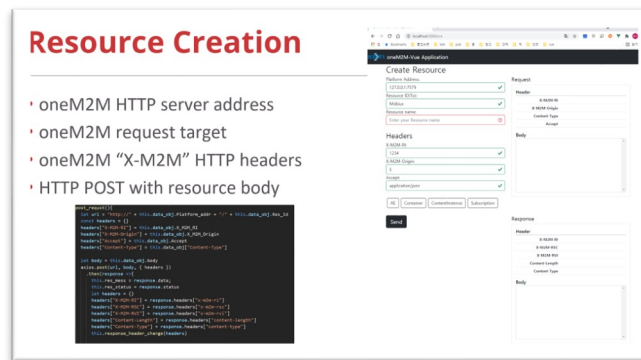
Resource Creation

oneM2M HTTP server address
oneM2M request target
oneM2M "X-M2M" HTTP headers
HTTP POST with resource body

post_request(){
let url = "http://" + this.data_obj.Platform_addr + "/" + this.data_obj.Res_Id
const headers = {}
headers["X-M2M-RI"] = this.data_obj.X_M2M_RI
headers["X-M2M-Origin"] = this.data_obj.X_M2M_Origin
headers["Accept"] = this.data_obj.Accept
headers["Content-Type"] = this.data_obj["Content-Type"]

let body = this.data_obj.body
axios.post(url, body, { headers })
.then(response => {
this.res_mess = response.data;
this.res_status = response.status
let headers = {}
headers["X-M2M-RI"] = response.headers["x-m2m-ri"]
headers["X-M2M-RSC"] = response.headers["x-m2m-rsc"]
headers["X-M2M-RVI"] = response.headers["x-m2m-rvi"]
headers["Content-Length"] = response.headers["content-length"]
headers["Content-Type"] = response.headers["content-type"]
this.response_header_change(headers)

oneM2M-Vue Application
Create Resource
Platform Address
127.0.0.1:7579
Resource ID/Path
Mobius
Resource name
Enter your Resource name
Headers
X-M2M-RI
1234
X-M2M-Origin
S
Accept
application/json
AE Container ContentInstance Subscription
Send
Request
Header
X-M2M-RI
X-M2M-Origin
Content-Type
Accept
Body
Response
Header
X-M2M-RI
X-M2M-RSC
X-M2M-RVI
Content-Length
Content-Type
Body